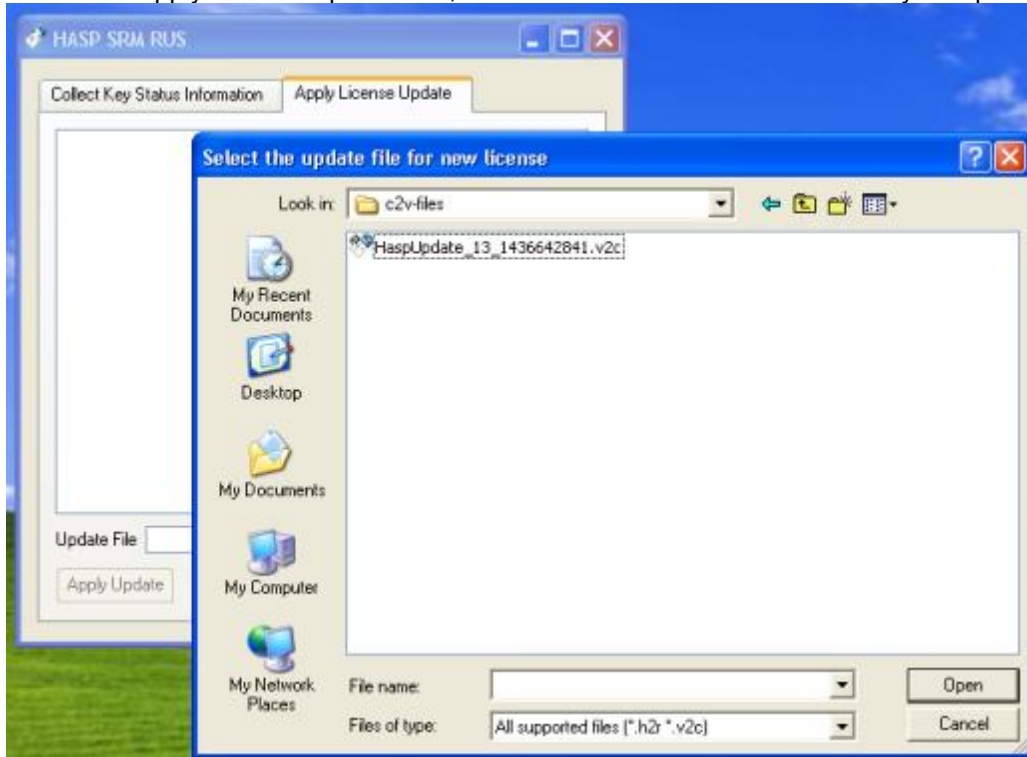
HASP SRM RUS

Collect Key Status Information

Apply License Update

Update File

Apply Update

Select the update file for new license

Look in: c2v-files

HaspUpdate_13_1436642841.v2c

My Recent Documents

Desktop

My Documents

My Computer

My Network Places

File name:

Files of type: All supported files (*.h2r *.v2c)

Open

Cancel